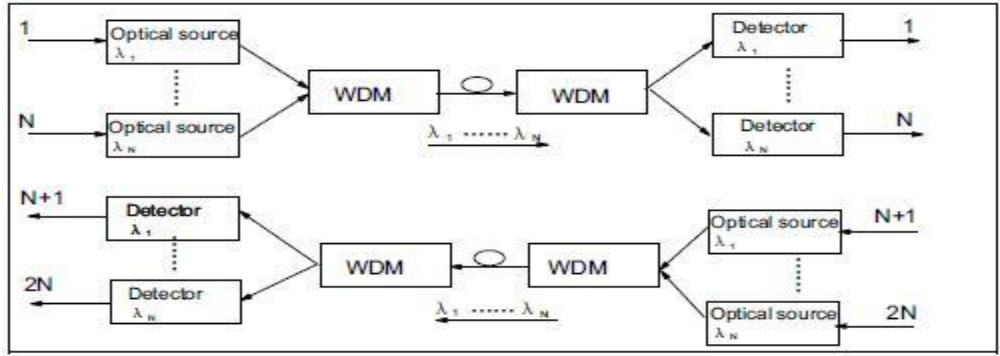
1

Optical source $\lambda_1$

N

Optical source $\lambda_N$

WDM

WDM

$\lambda_1 \cdots\cdots \lambda_N$

Detector $\lambda_1$

1

Detector $\lambda_N$

N

N+1

Detector $\lambda_1$

2N

Detector $\lambda_N$

WDM

WDM

$\lambda_1 \cdots\cdots \lambda_N$

Optical source $\lambda_1$

N+1

Optical source $\lambda_N$

2N